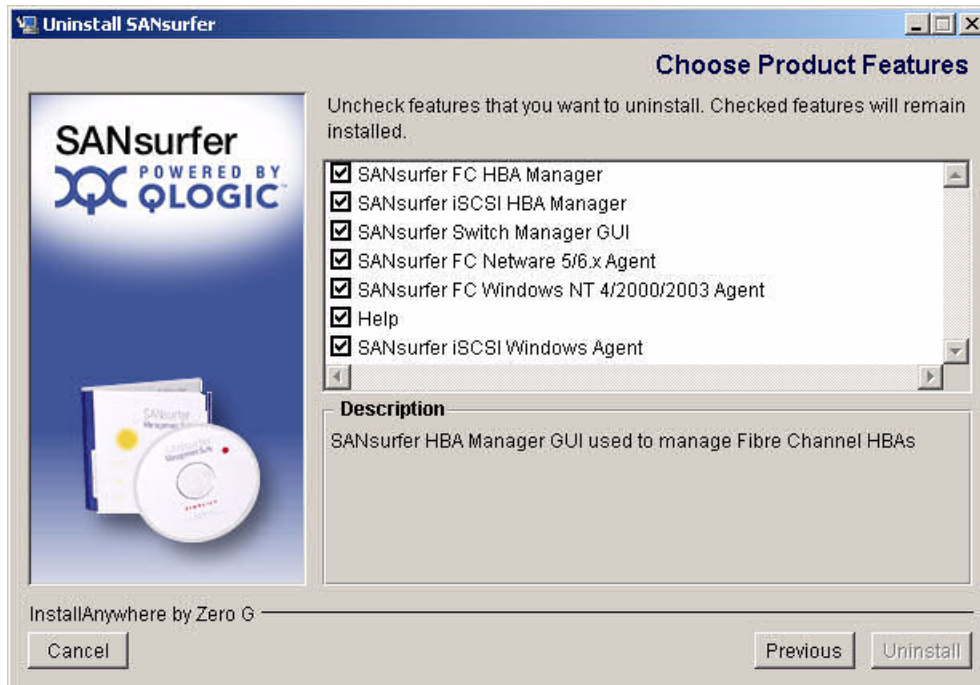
Uninstall SANsurfer

Choose Product Features

SANsurfer POWERED BY QLOGIC

Uncheck features that you want to uninstall. Checked features will remain installed.

☑ SANsurfer FC HBA Manager
☑ SANsurfer iSCSI HBA Manager
☑ SANsurfer Switch Manager GUI
☑ SANsurfer FC Netware 5/6.x Agent
☑ SANsurfer FC Windows NT 4/2000/2003 Agent
☑ Help
☑ SANsurfer iSCSI Windows Agent

Description

SANsurfer HBA Manager GUI used to manage Fibre Channel HBAs

InstallAnywhere by Zero G

Cancel

Previous

Uninstall